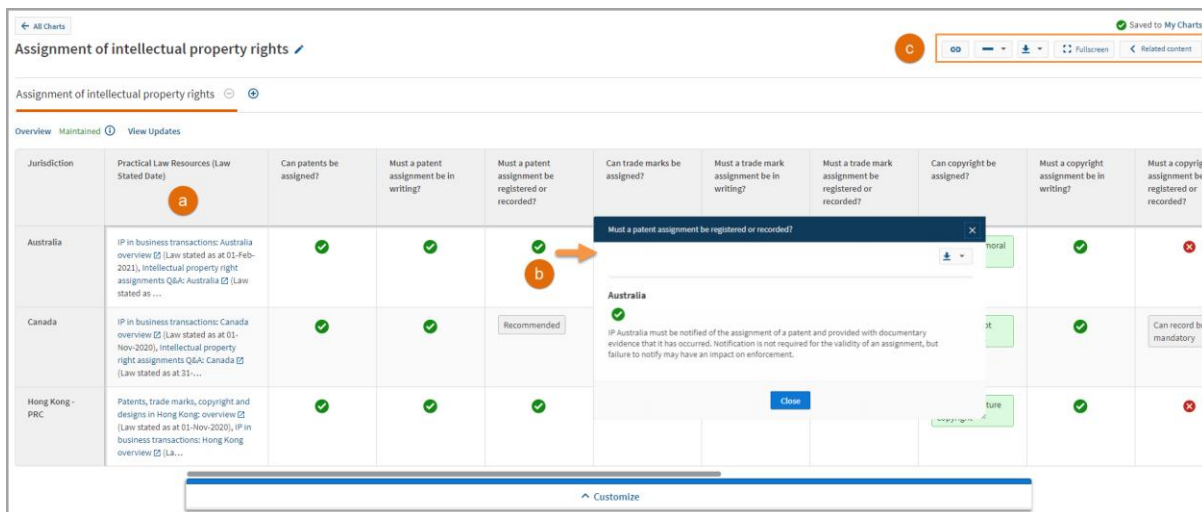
← All Charts

Saved to My Charts

Assignment of intellectual property rights

c

Fullscreen

Related content

Assignment of intellectual property rights

Overview Maintained View Updates

| Jurisdiction | Practical Law Resources (Law Stated Date) | Can patents be assigned? | Must a patent assignment be in writing? | Must a patent assignment be registered or recorded? | Can trade marks be assigned? | Must a trade mark assignment be in writing? | Must a trade mark assignment be registered or recorded? | Can copyright be assigned? | Must a copyright assignment be in writing? | Must a copyr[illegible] assignment be registered or recorded? |
|---|---|---|---|---|---|---|---|---|---|---|
| Australia | IP in business transactions: Australia overview (Law stated as at 01-Feb-2021), Intellectual property right assignments Q&A: Australia (Law stated as ... | ✓ | ✓ | ✓ | | | | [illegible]moral | ✓ | ✗ |
| Canada | IP in business transactions: Canada overview (Law stated as at 01-Nov-2020), Intellectual property right assignments Q&A: Canada (Law stated as at 31-... | ✓ | ✓ | Recommended | | | | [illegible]ot | ✓ | Can record b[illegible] mandatory |
| Hong Kong - PRC | Patents, trade marks, copyright and designs in Hong Kong: overview (Law stated as at 01-Nov-2020), IP in business transactions: Hong Kong overview (La... | ✓ | ✓ | ✓ | | | | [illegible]ture copyright | ✓ | ✗ |

a

b

Must a patent assignment be registered or recorded?

Australia

IP Australia must be notified of the assignment of a patent and provided with documentary evidence that it has occurred. Notification is not required for the validity of an assignment, but failure to notify may have an impact on enforcement.

Close

Customize